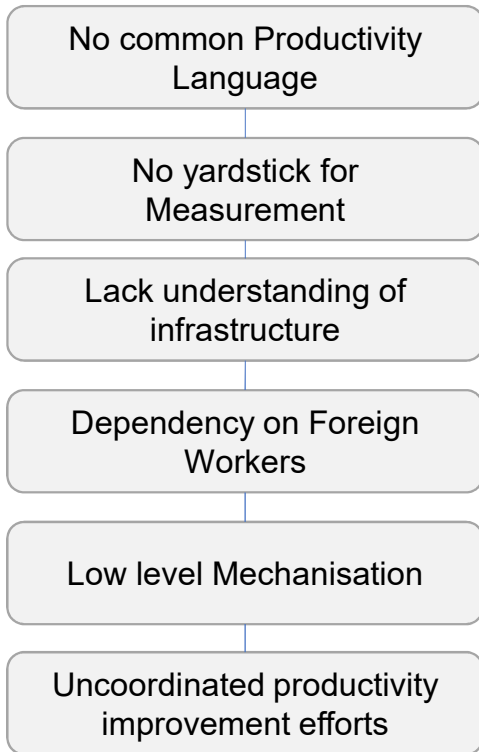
No common Productivity Language

No yardstick for Measurement

Lack understanding of infrastructure

Dependency on Foreign Workers

Low level Mechanisation

Uncoordinated productivity improvement efforts